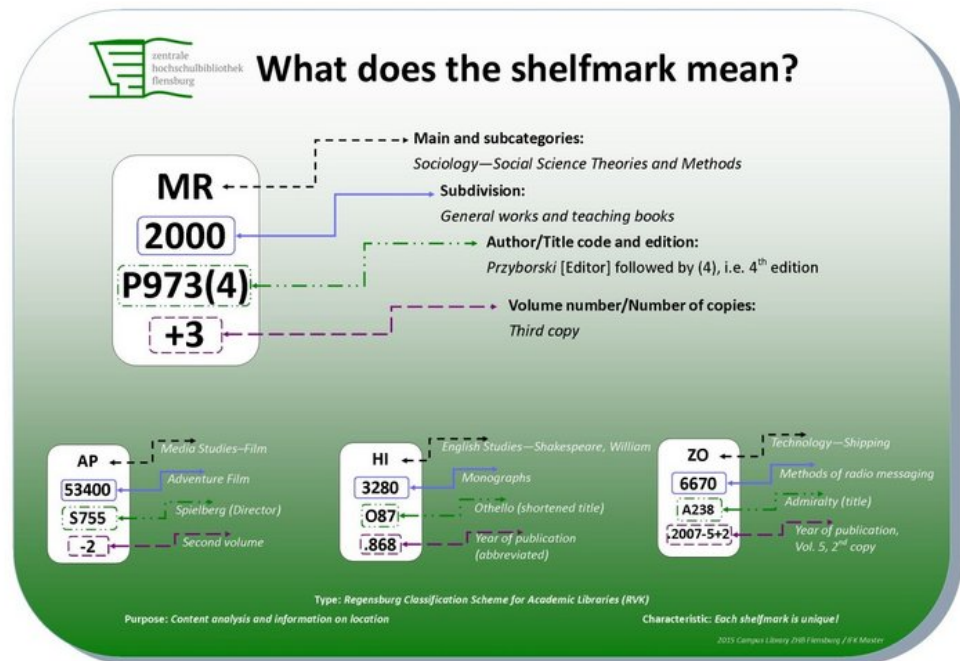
zentrale hochschulbibliothek flensburg

What does the shelfmark mean?

MR

2000

P973(4)

+3

Main and subcategories:
Sociology—Social Science Theories and Methods

Subdivision:
General works and teaching books

Author/Title code and edition:
Przyborski [Editor] followed by (4), i.e. 4$^{th}$ edition

Volume number/Number of copies:
Third copy

AP
53400
S755
-2

Media Studies—Film
Adventure Film
Spielberg (Director)
Second volume

HI
3280
O87
.868

English Studies—Shakespeare, William
Monographs
Othello (shortened title)
Year of publication (abbreviated)

ZO
6670
A238
2007-5+2

Technology—Shipping
Methods of radio messaging
Admiralty (title)
Year of publication, Vol. 5, 2$^{nd}$ copy

Type: Regensburg Classification Scheme for Academic Libraries (RVK)

Purpose: Content analysis and information on location

Characteristic: Each shelfmark is unique!

2015 Campus Library ZHB Flensburg / IFK Master